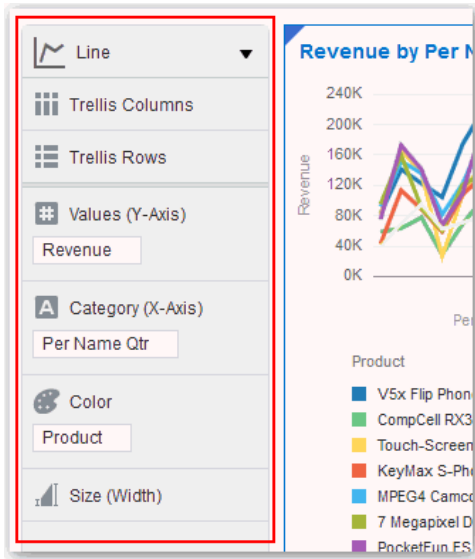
Line

Trellis Columns

Trellis Rows

Values (Y-Axis)

Revenue

A Category (X-Axis)

Per Name Qtr

Color

Product

Size (Width)

Revenue by Per N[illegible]

240K
200K
160K
120K
80K
40K
0K

Revenue

Per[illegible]

Product

V5x Flip Phon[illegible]
CompCell RX3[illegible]
Touch-Screen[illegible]
KeyMax S-Ph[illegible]
MPEG4 Camc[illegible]
7 Megapixel D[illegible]
PocketFun ES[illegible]